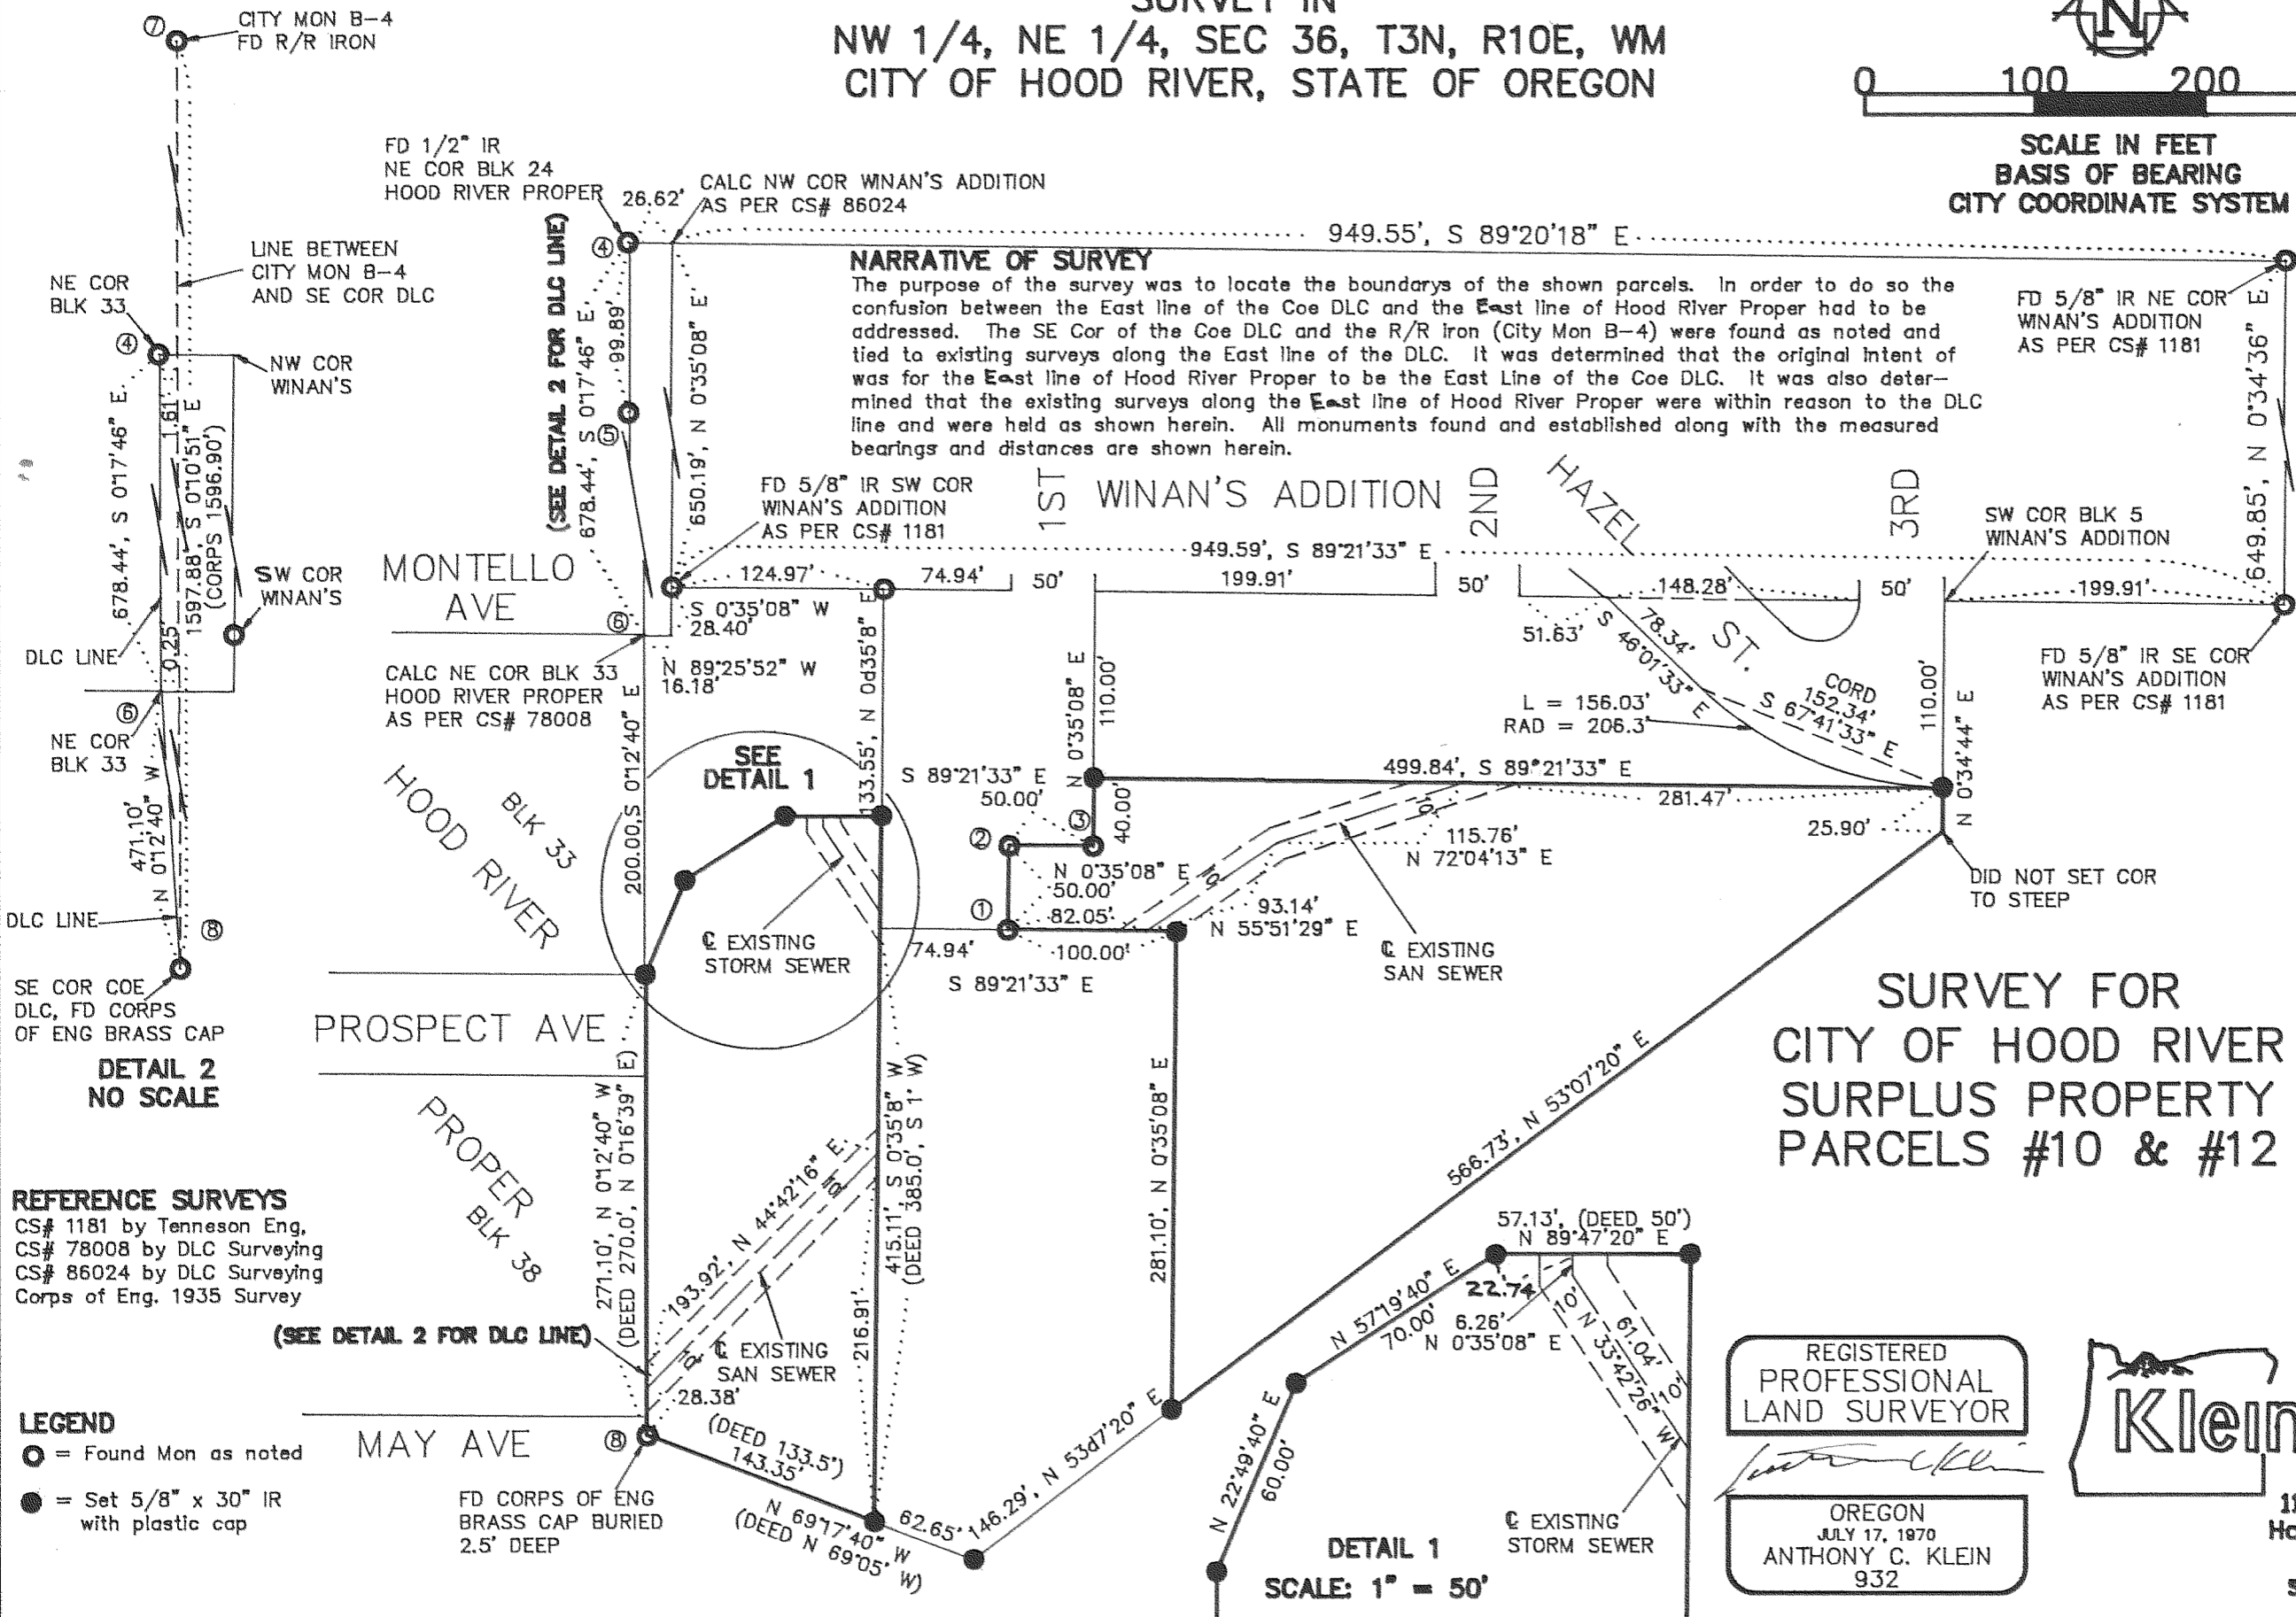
SURVEY IN
NW 1/4, NE 1/4, SEC 36, T3N, R10E, WM
CITY OF HOOD RIVER, STATE OF OREGON

N

0 100 200

SCALE IN FEET
BASIS OF BEARING
CITY COORDINATE SYSTEM

⑦ CITY MON B-4
FD R/R IRON

LINE BETWEEN CITY MON B-4 AND SE COR DLC

NE COR BLK 33
④
NW COR WINAN'S

678.44', S 0°17'46" E
1.61
S 0°10'51" E
1597.88' (CORPS 1596.90')
SW COR WINAN'S
0.25
DLC LINE
⑥
NE COR BLK 33
471.10' N 0°12'40" W
DLC LINE
⑧
SE COR COE DLC, FD CORPS OF ENG BRASS CAP

DETAIL 2
NO SCALE

FD 1/2" IR
NE COR BLK 24
HOOD RIVER PROPER
26.62'
CALC NW COR WINAN'S ADDITION AS PER CS# 86024
949.55', S 89°20'18" E

(SEE DETAIL 2 FOR DLC LINE)
④
678.44', S 0°17'46" E
99.89'
⑤
650.19', N 0°35'08" E

NARRATIVE OF SURVEY
The purpose of the survey was to locate the boundarys of the shown parcels. In order to do so the confusion between the East line of the Coe DLC and the East line of Hood River Proper had to be addressed. The SE Cor of the Coe DLC and the R/R iron (City Mon B-4) were found as noted and tied to existing surveys along the East line of the DLC. It was determined that the original intent of was for the East line of Hood River Proper to be the East Line of the Coe DLC. It was also determined that the existing surveys along the East line of Hood River Proper were within reason to the DLC line and were held as shown herein. All monuments found and established along with the measured bearings and distances are shown herein.

FD 5/8" IR NE COR WINAN'S ADDITION AS PER CS# 1181
649.85', N 0°34'36" E

FD 5/8" IR SW COR WINAN'S ADDITION AS PER CS# 1181
1ST
WINAN'S ADDITION
2ND
HAZEL
3RD
SW COR BLK 5 WINAN'S ADDITION
949.59', S 89°21'33" E
MONTELLO AVE
124.97'
74.94'
50'
199.91'
50'
148.28'
50'
199.91'
⑥
S 0°35'08" W
28.40'
51.63'
S 46°01'33" E
78.34'
ST.
CORD 152.34'
S 67°41'33" E
FD 5/8" IR SE COR WINAN'S ADDITION AS PER CS# 1181
CALC NE COR BLK 33
HOOD RIVER PROPER
AS PER CS# 78008
N 89°25'52" W
16.18'
N 0°35'08" E
110.00'
L = 156.03'
RAD = 206.3'
110.00'
N 0°34'44" E
SEE DETAIL 1
133.55', N 0d35'8" E
S 89°21'33" E
50.00'
499.84', S 89°21'33" E
281.47'
200.00', S 0°12'40" E
HOOD RIVER
BLK 33
②
③
40.00'
10'
115.76'
N 72°04'13" E
25.90'
N 0°35'08" E
50.00'
DID NOT SET COR TO STEEP
①
82.05'
10'
93.14'
N 55°51'29" E
℄ EXISTING STORM SEWER
74.94'
100.00'
S 89°21'33" E
℄ EXISTING SAN SEWER
PROSPECT AVE
SURVEY FOR
CITY OF HOOD RIVER
SURPLUS PROPERTY
PARCELS #10 & #12
566.73', N 53°07'20" E
281.10', N 0°35'08" E
415.11', S 0°35'8" W
(DEED 385.0', S 1° W)
271.10', N 0°12'40" W
(DEED 270.0', N 0°16'39" E)
193.92', N 44°42'16" E
10'
10'
PROPER
BLK 38
REFERENCE SURVEYS
CS# 1181 by Tenneson Eng.
CS# 78008 by DLC Surveying
CS# 86024 by DLC Surveying
Corps of Eng. 1935 Survey
(SEE DETAIL 2 FOR DLC LINE)
216.91'
℄ EXISTING SAN SEWER
28.38'
57.13', (DEED 50')
N 89°47'20" E
N 57°19'40" E
22.74
70.00'
6.26'
N 0°35'08" E
10'
N 33°42'26" W
61.04'
10'
REGISTERED PROFESSIONAL LAND SURVEYOR
OREGON
JULY 17, 1970
ANTHONY C. KLEIN
932
Klein
LEGEND
= Found Mon as noted
= Set 5/8" x 30" IR with plastic cap
MAY AVE
⑧
(DEED 133.5')
143.35'
FD CORPS OF ENG BRASS CAP BURIED 2.5' DEEP
N 69°17'40" W
(DEED N 69°05' W)
62.65'
146.29', N 53°47'20" E
N 22°49'40" E
60.00'
DETAIL 1
SCALE: 1" = 50'
℄ EXISTING STORM SEWER